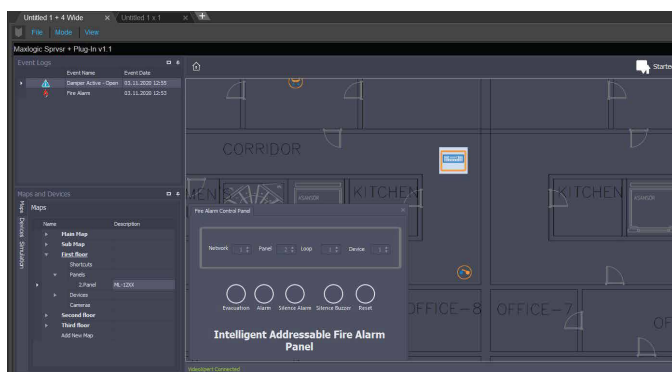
Untitled 1 + 4 Wide
Untitled 1 x 1
File Mode View
Maxlogic Sprvsr + Plug-In v1.1
Event Logs
Event Name Event Date
Damper Active - Open 03.11.2020 12:55
Fire Alarm 03.11.2020 12:55
Maps and Devices
Maps
Devices
Simulation
Maps
Name Description
Main Map
Sub Map
First floor
Shortcuts
Panels
2.Panel ML-1201
Devices
Cameras
Second floor
Third floor
Add New Map
Starter
CORRIDOR
KITCHEN
KITCHEN
Fire Alarm Control Panel
Network 1 Panel 2 Loop 1 Device 1
Evacuation Alarm Silence Alarm Silence Buzzer Reset
Intelligent Addressable Fire Alarm Panel
OFFICE-8
OFFICE-7
OF
Videoplayer Connected